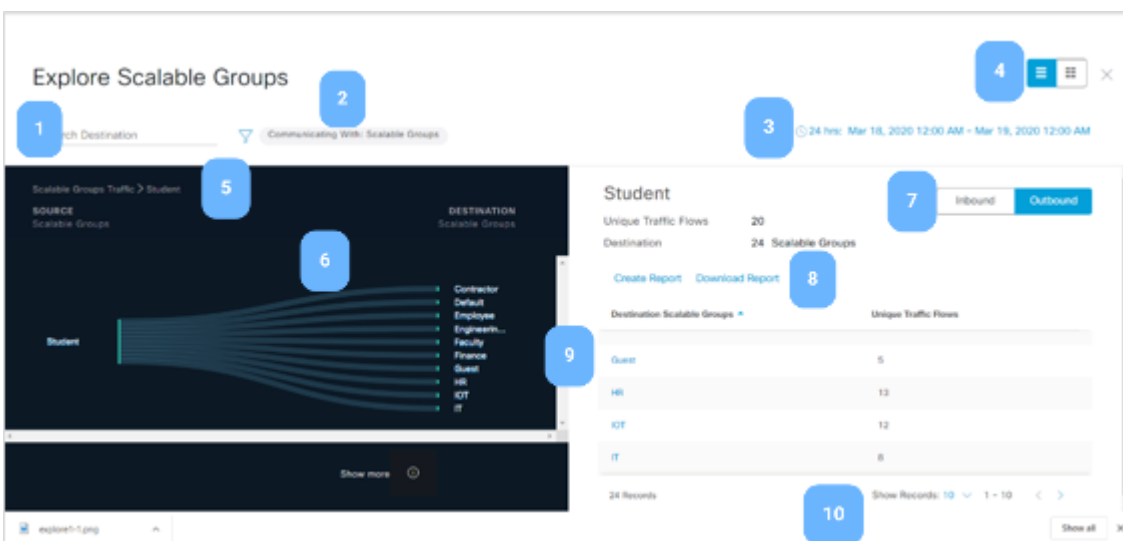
Explore Scalable Groups

1

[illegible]ch Destination

2

Communicating With: Scalable Groups

3

24 hrs: Mar 18, 2020 12:00 AM - Mar 19, 2020 12:00 AM

4

5

Scalable Groups Traffic > Student

SOURCE
Scalable Groups

DESTINATION
Scalable Groups

6

Student

Contractor
Default
Employee
Engineerin...
Faculty
Finance
Guest
HR
IOT
IT

Show more

Student

7

Inbound
Outbound

Unique Traffic Flows 20
Destination 24 Scalable Groups

Create Report
Download Report

8

9

| Destination Scalable Groups | Unique Traffic Flows |
|---|---|
| Guest | 5 |
| HR | 13 |
| IOT | 12 |
| IT | 8 |

24 Records

Show Records: 10 1 - 10

10

explore1-1.png

Show all